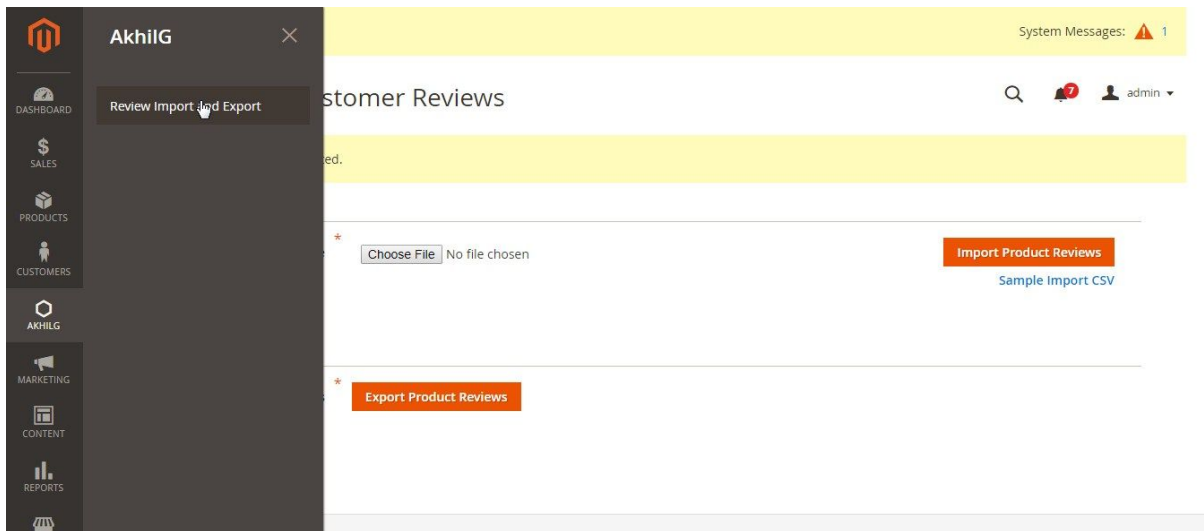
DASHBOARD
SALES
PRODUCTS
CUSTOMERS
AKHILG
MARKETING
CONTENT
REPORTS

AkhilG

Review Import and Export

System Messages: 1

stomer Reviews

7

admin

ted.

*

Choose File No file chosen

Import Product Reviews

Sample Import CSV

*

Export Product Reviews